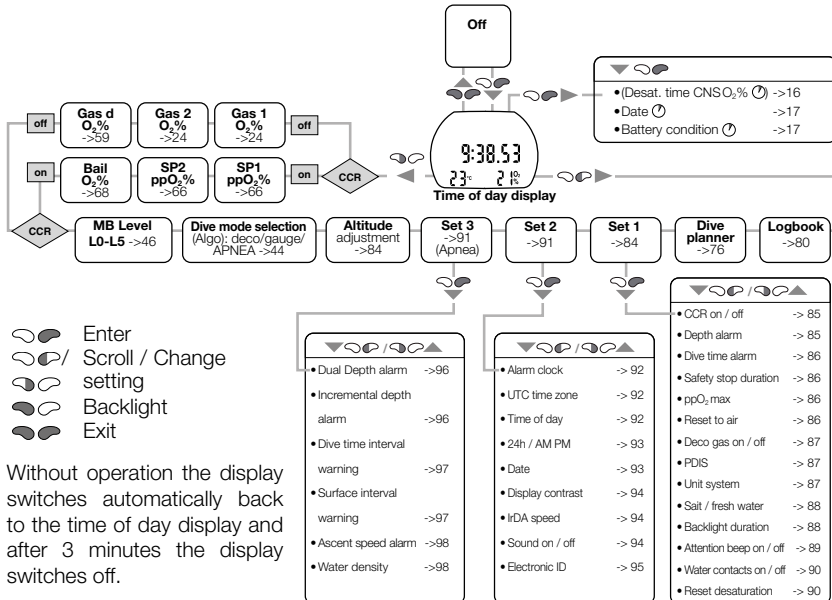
Off

•(Desat. time CNS $O_2$% ->16
•Date ->17
•Battery condition ->17

off

Gas d $O_2$% ->59

Gas 2 $O_2$% ->24

Gas 1 $O_2$% ->24

off

on

Bail $O_2$% ->68

SP2 $ppO_2$% ->66

SP1 $ppO_2$% ->66

on

CCR

9:38.53
23°c 21%

Time of day display

CCR

MB Level L0-L5 ->46

Dive mode selection (Algo): deco/gauge/ APNEA ->44

Altitude adjustment ->84

Set 3 ->91 (Apnea)

Set 2 ->91

Set 1 ->84

Dive planner ->76

Logbook ->80

Enter
Scroll / Change setting
Backlight
Exit

Without operation the display switches automatically back to the time of day display and after 3 minutes the display switches off.

•Dual Depth alarm ->96
•Incremental depth alarm ->96
•Dive time interval warning ->97
•Surface interval warning ->97
•Ascent speed alarm ->98
•Water density ->98

•Alarm clock -> 92
•UTC time zone -> 92
•Time of day -> 92
•24h / AM PM -> 93
•Date -> 93
•Display contrast -> 94
•IrDA speed -> 94
•Sound on / off -> 94
•Electronic ID -> 95

•CCR on / off -> 85
•Depth alarm -> 85
•Dive time alarm -> 86
•Safety stop duration -> 86
•$ppO_2$ max -> 86
•Reset to air -> 86
•Deco gas on / off -> 87
•PDIS -> 87
•Unit system -> 87
•Salt / fresh water -> 88
•Backlight duration -> 88
•Attention beep on / off -> 89
•Water contacts on / off -> 90
•Reset desaturation -> 90